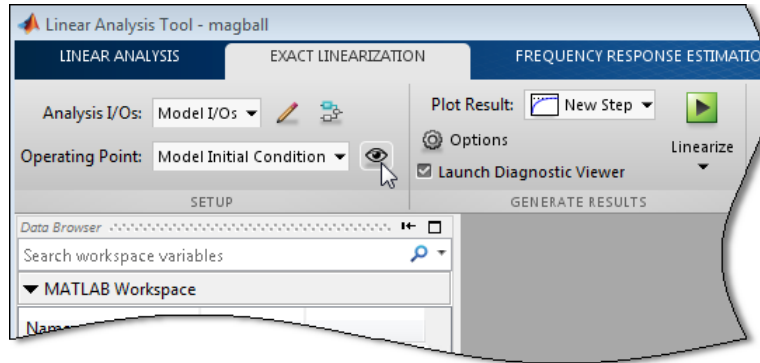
Linear Analysis Tool - magball

LINEAR ANALYSIS | EXACT LINEARIZATION | FREQUENCY RESPONSE ESTIMATIO

Analysis I/Os: Model I/Os

Operating Point: Model Initial Condition

SETUP

Plot Result: New Step

Options

Launch Diagnostic Viewer

Linearize

GENERATE RESULTS

Data Browser

Search workspace variables

MATLAB Workspace

Nam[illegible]